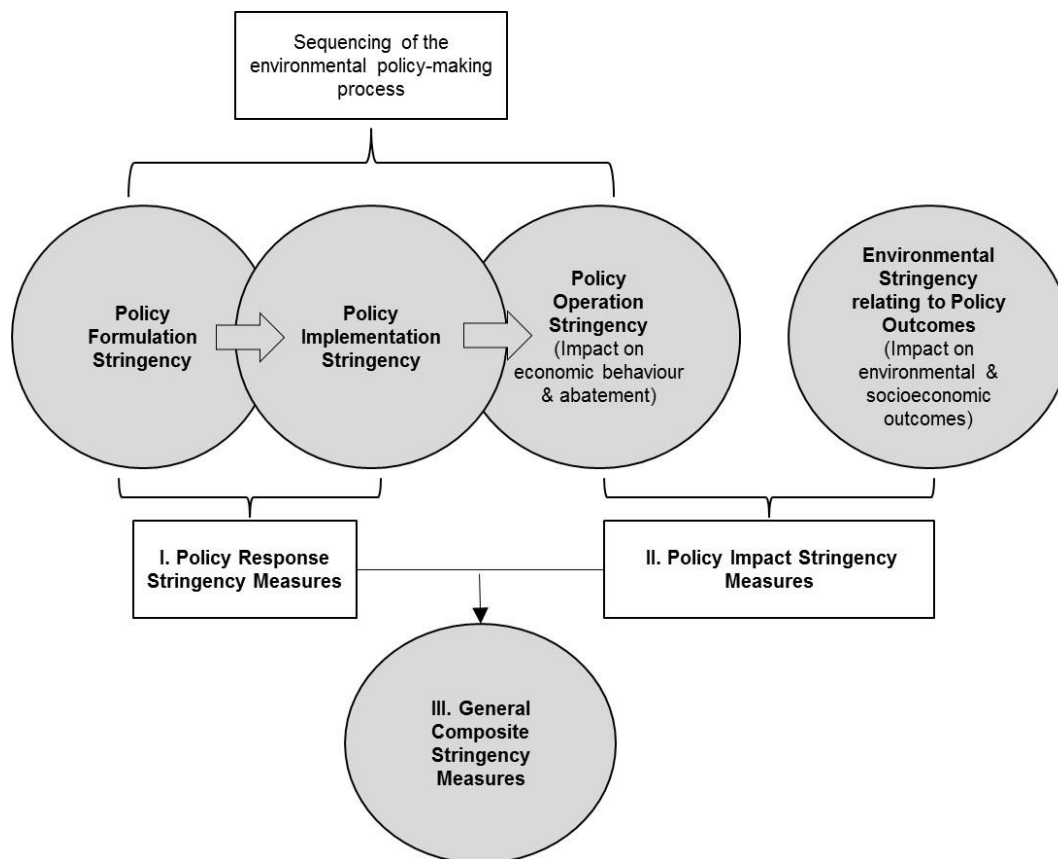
Sequencing of the environmental policy-making process

Policy Formulation Stringency

Policy Implementation Stringency

Policy Operation Stringency (Impact on economic behaviour & abatement)

Environmental Stringency relating to Policy Outcomes (Impact on environmental & socioeconomic outcomes)

I. Policy Response Stringency Measures

II. Policy Impact Stringency Measures

III. General Composite Stringency Measures